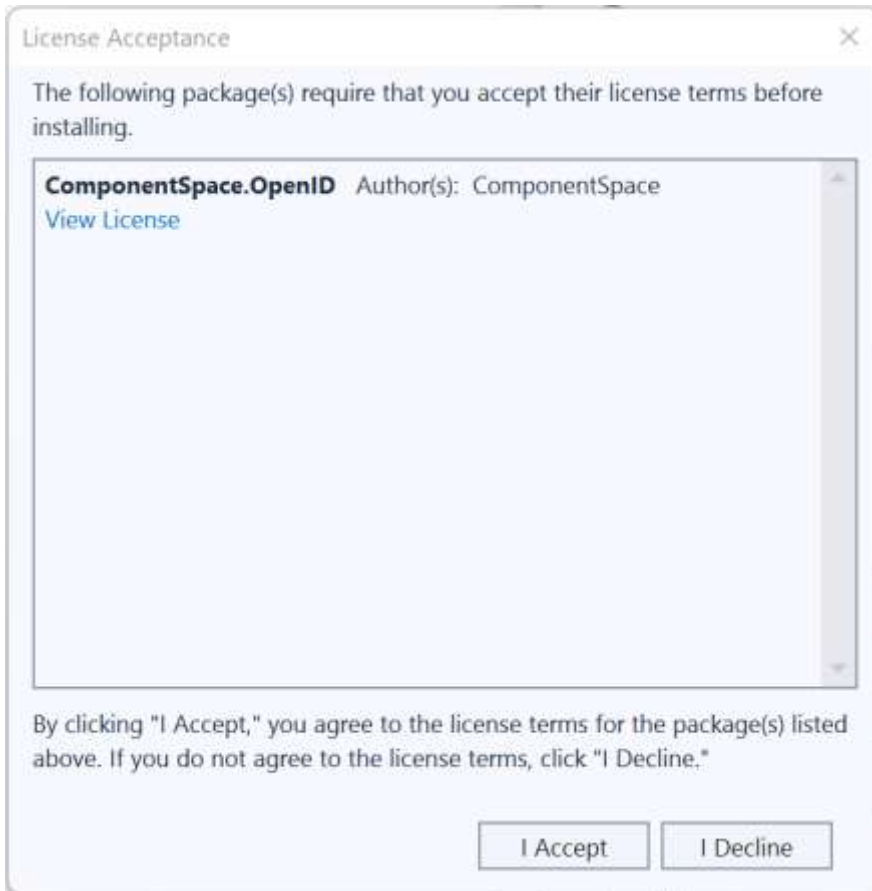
License Acceptance

×

The following package(s) require that you accept their license terms before installing.

**ComponentSpace.OpenID** Author(s): ComponentSpace
View License

By clicking "I Accept," you agree to the license terms for the package(s) listed above. If you do not agree to the license terms, click "I Decline."

I Accept

I Decline